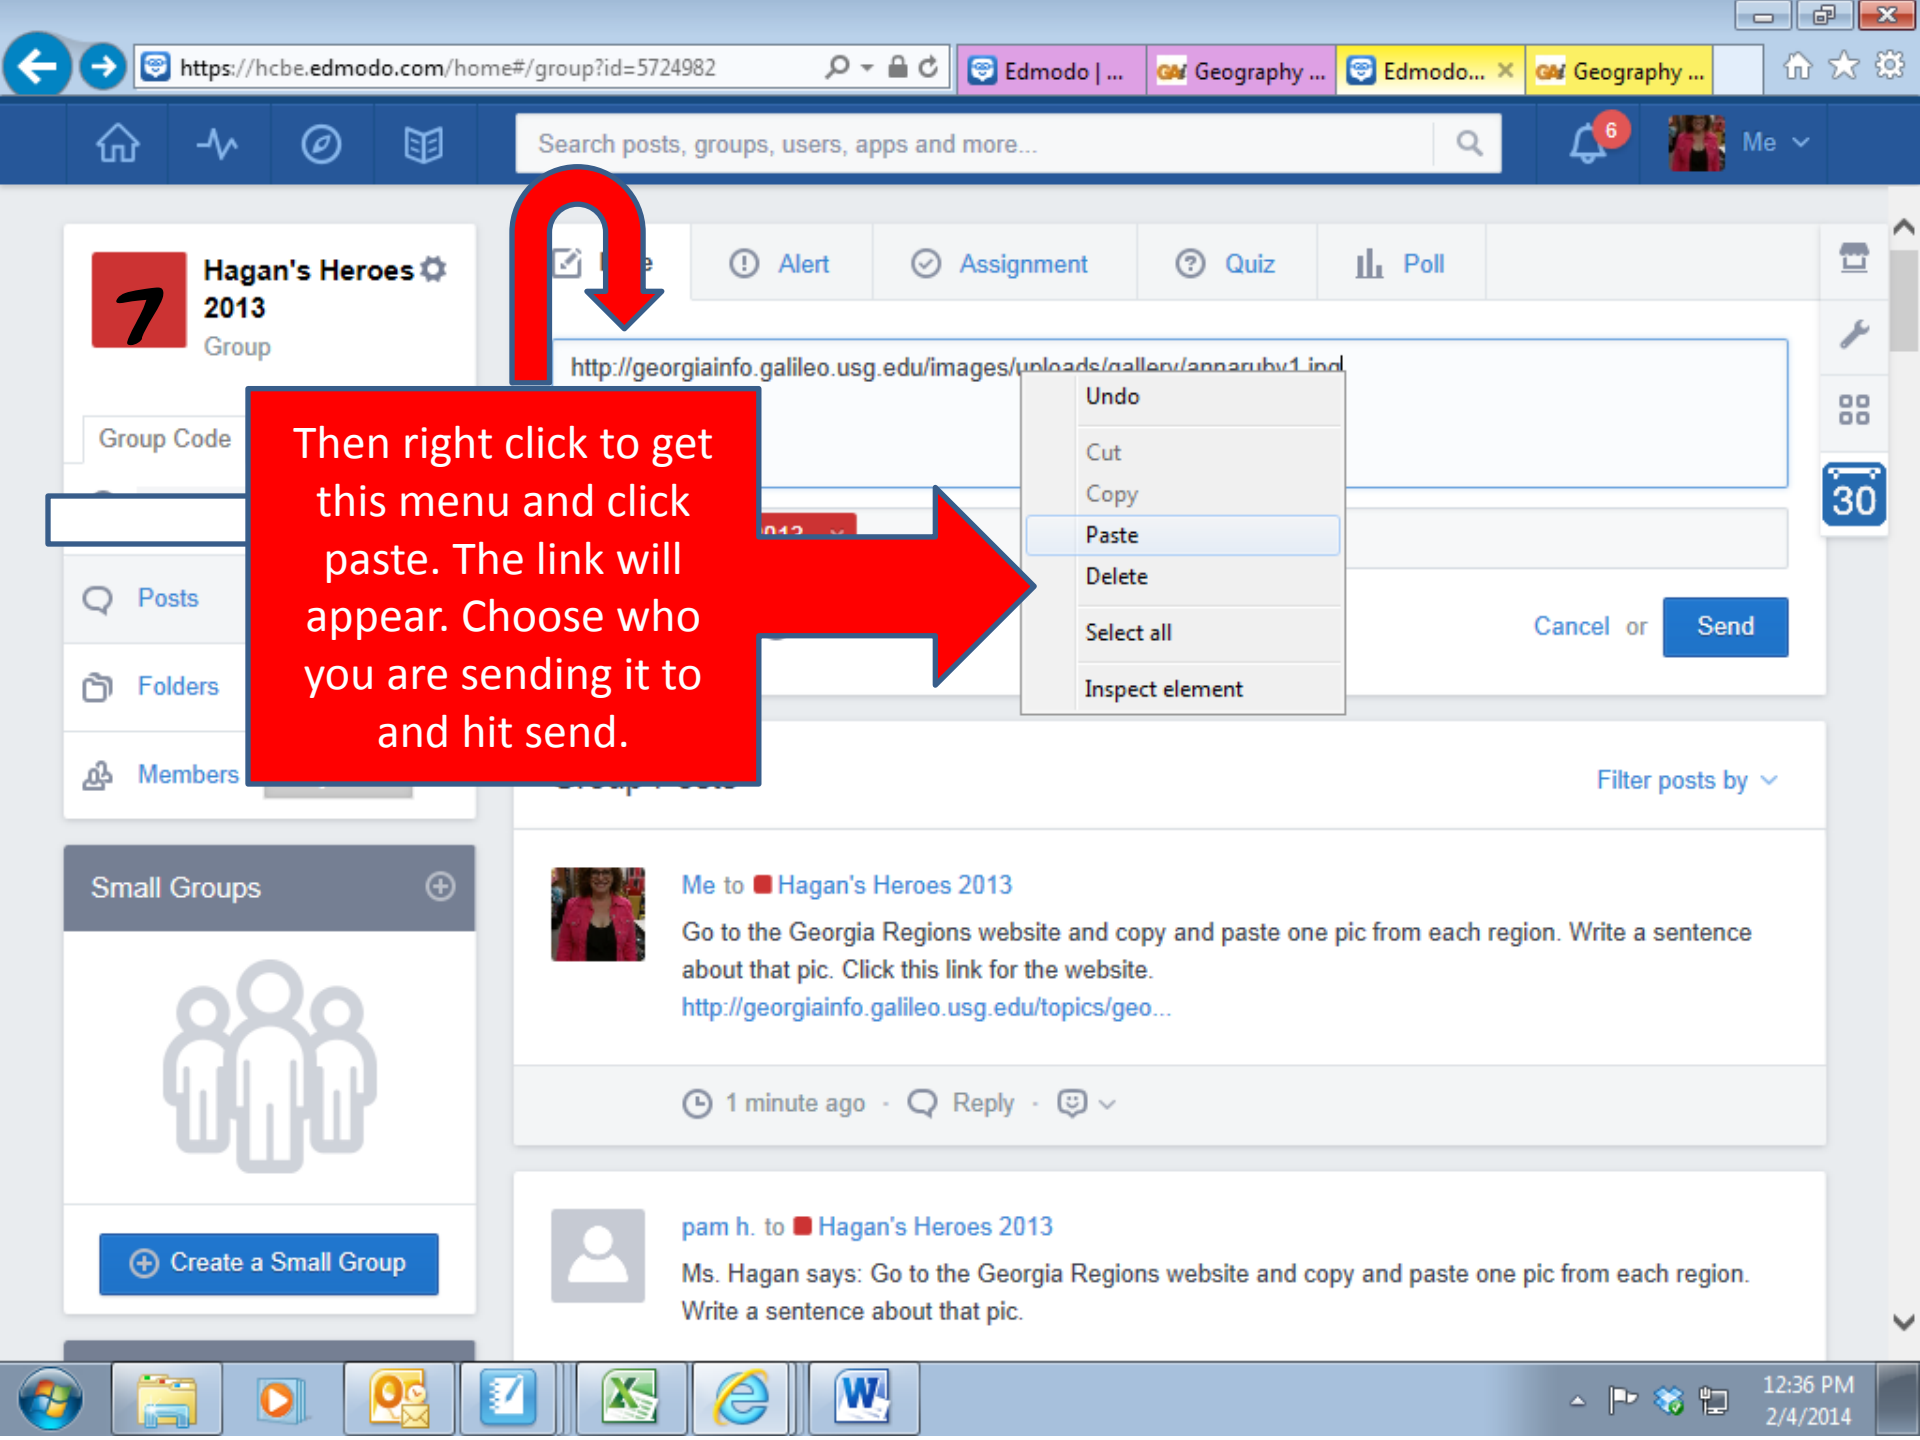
https://hcbe.edmodo.com/home#/group?id=5724982

Edmodo | ...
Geography ...
Edmodo...
Geography ...

Search posts, groups, users, apps and more...

6

Me

Hagan's Heroes 2013
Group

Group Code

Posts
Folders
Members

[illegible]e
Alert
Assignment
Quiz
Poll

http://georgiainfo.galileo.usg.edu/images/uploads/gallery/annaruby1.jpg

Undo
Cut
Copy
Paste
Delete
Select all
Inspect element

Then right click to get this menu and click paste. The link will appear. Choose who you are sending it to and hit send.

Cancel or Send

30

Filter posts by

Small Groups

Create a Small Group

Me to Hagan's Heroes 2013
Go to the Georgia Regions website and copy and paste one pic from each region. Write a sentence about that pic. Click this link for the website.
http://georgiainfo.galileo.usg.edu/topics/geo...

1 minute ago · Reply ·

pam h. to Hagan's Heroes 2013
Ms. Hagan says: Go to the Georgia Regions website and copy and paste one pic from each region. Write a sentence about that pic.

12:36 PM
2/4/2014